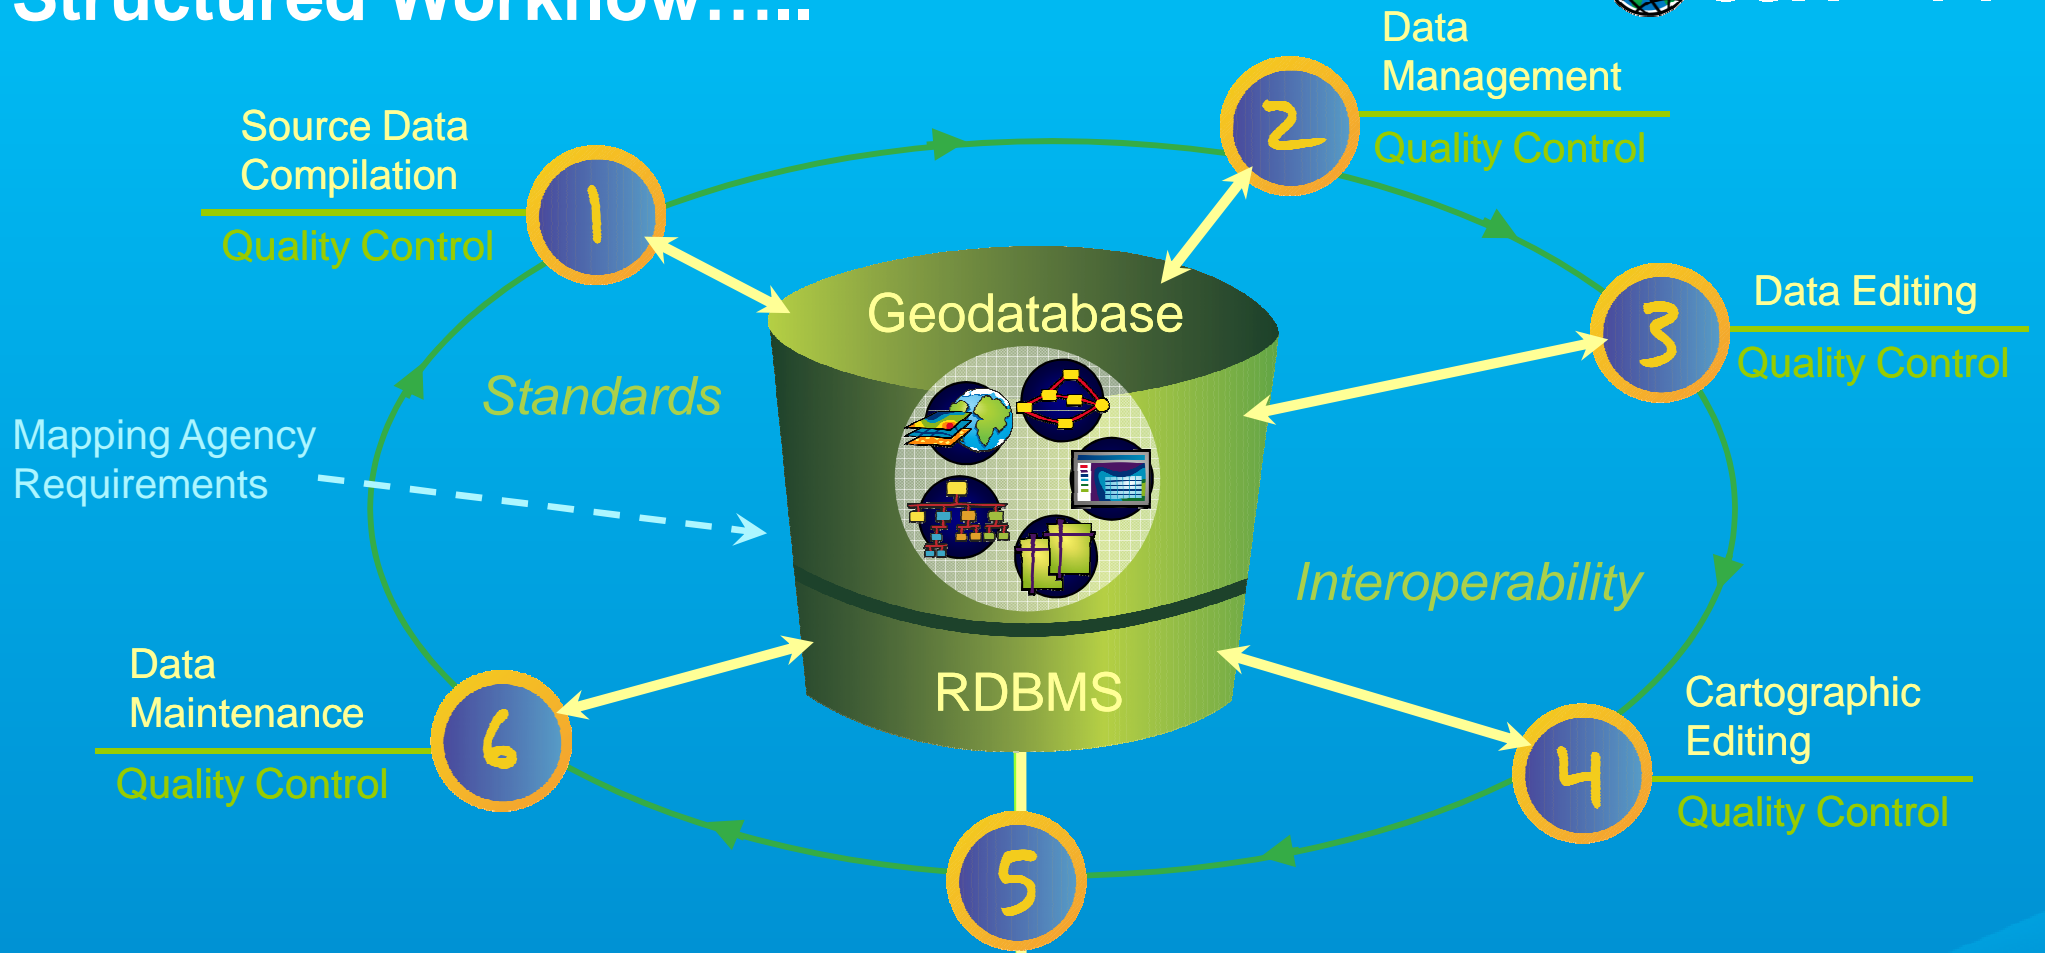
Structured Workflow.....

Source Data Compilation
Quality Control
1

Data Management
Quality Control
2

Data Editing
Quality Control
3

Cartographic Editing
Quality Control
4

5

Data Maintenance
Quality Control
6

Geodatabase

RDBMS

Standards

Interoperability

Mapping Agency Requirements